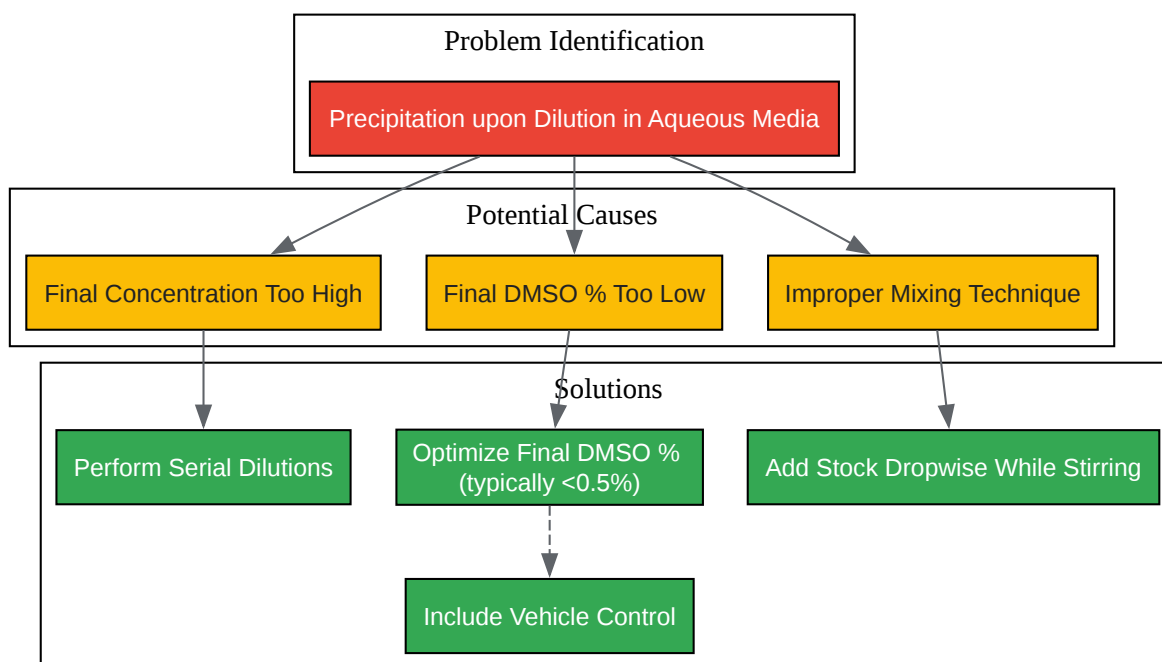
Problem Identification

Precipitation upon Dilution in Aqueous Media

Potential Causes

Final Concentration Too High

Final DMSO % Too Low

Improper Mixing Technique

Solutions

Perform Serial Dilutions

Optimize Final DMSO % (typically <0.5%)

Add Stock Dropwise While Stirring

Include Vehicle Control